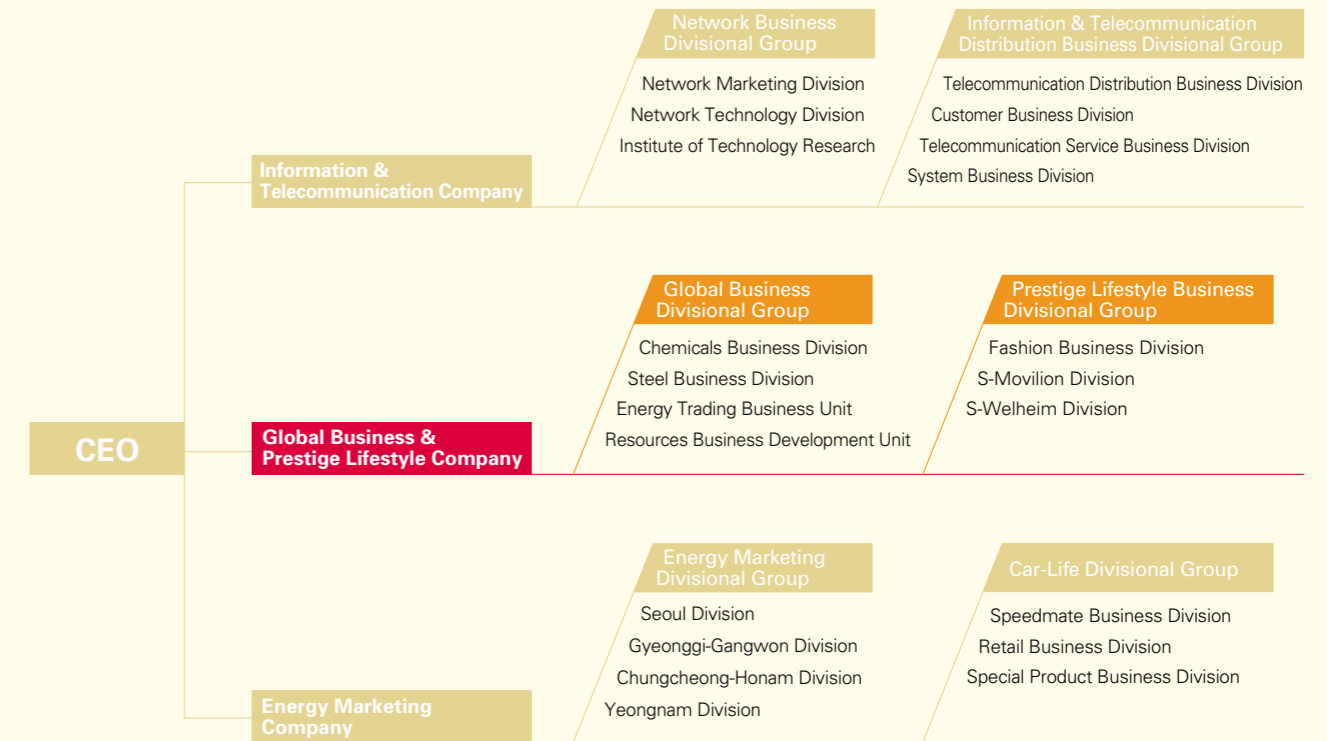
CEO

Information & Telecommunication Company

Network Business Divisional Group

Network Marketing Division
Network Technology Division
Institute of Technology Research

Information & Telecommunication Distribution Business Divisional Group

Telecommunication Distribution Business Division
Customer Business Division
Telecommunication Service Business Division
System Business Division

Global Business & Prestige Lifestyle Company

Global Business Divisional Group

Chemicals Business Division
Steel Business Division
Energy Trading Business Unit
Resources Business Development Unit

Prestige Lifestyle Business Divisional Group

Fashion Business Division
S-Movilion Division
S-Welheim Division

Energy Marketing Company

Energy Marketing Divisional Group

Seoul Division
Gyeonggi-Gangwon Division
Chungcheong-Honam Division
Yeongnam Division

Car-Life Divisional Group

Speedmate Business Division
Retail Business Division
Special Product Business Division